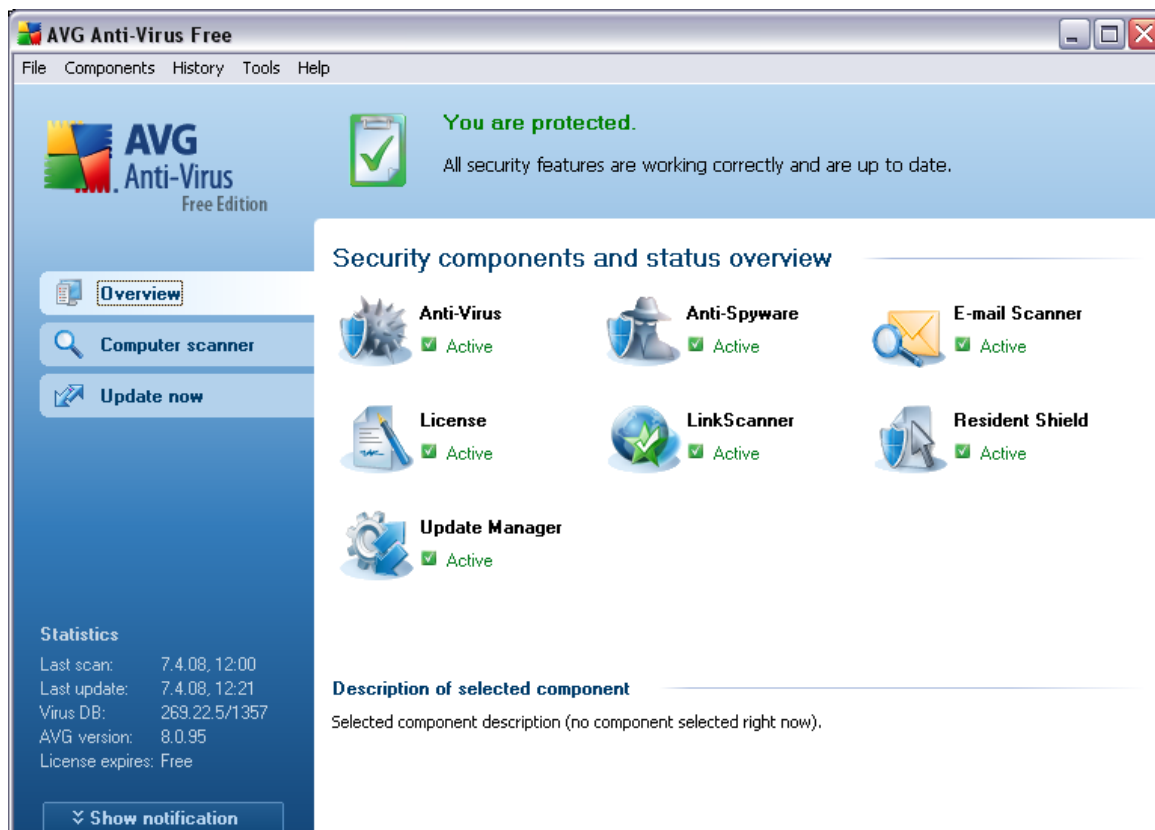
AVG Anti-Virus Free

File Components History Tools Help

AVG Anti-Virus Free Edition

You are protected.

All security features are working correctly and are up to date.

Overview

Computer scanner

Update now

Security components and status overview

Anti-Virus
Active

Anti-Spyware
Active

E-mail Scanner
Active

License
Active

LinkScanner
Active

Resident Shield
Active

Update Manager
Active

Statistics

| | |
|---|---|
| Last scan: | 7.4.08, 12:00 |
| Last update: | 7.4.08, 12:21 |
| Virus DB: | 269.22.5/1357 |
| AVG version: | 8.0.95 |
| License expires: | Free |

Show notification

Description of selected component

Selected component description (no component selected right now).